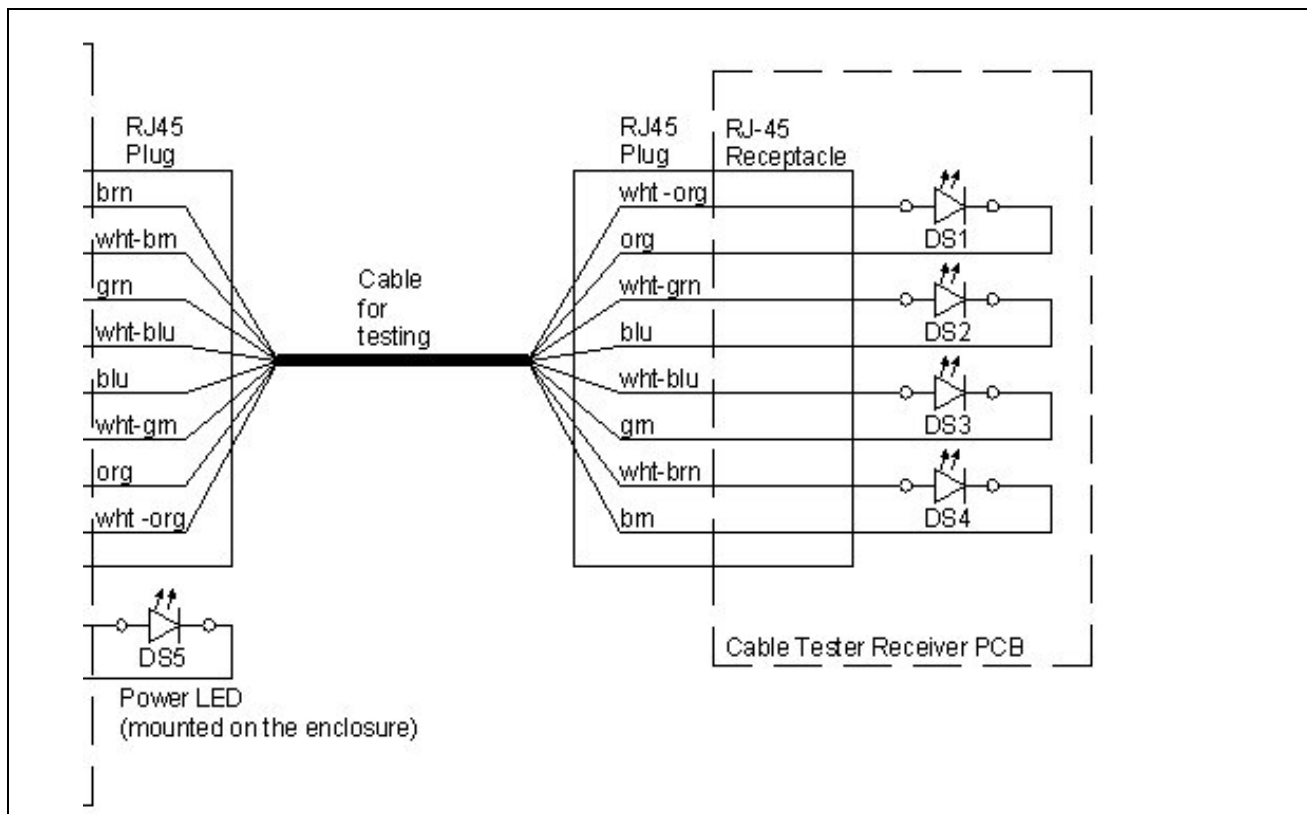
RJ45
Plug

brn
wht-brn
grn
wht-blu
blu
wht-grn
org
wht -org

Cable
for
testing

RJ45
Plug

RJ-45
Receptacle

wht -org
org
wht-grn
blu
wht-blu
grn
wht-brn
brn

DS1
DS2
DS3
DS4

DS5
Power LED
(mounted on the enclosure)

Cable Tester Receiver PCB